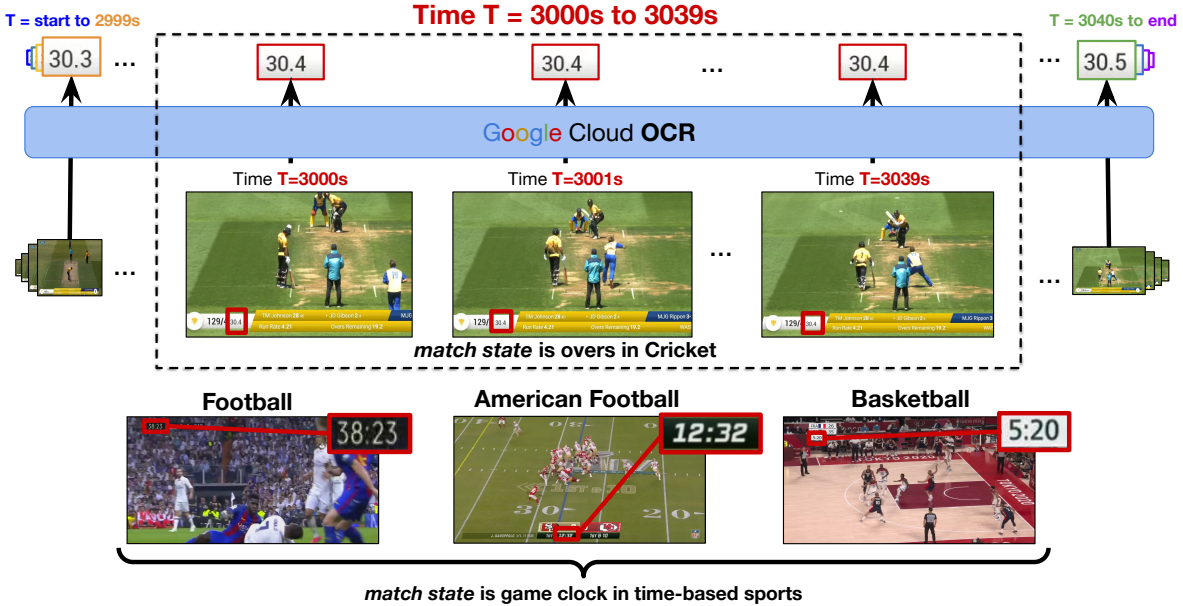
T = start to 2999s

Time T = 3000s to 3039s

T = 3040s to end

30.3 ...

30.4

30.4

...

30.4

... 30.5

Google Cloud **OCR**

Time **T=3000s**

Time **T=3001s**

Time **T=3039s**

...

...

...

...

129/ 30.4

129/ 30.4

129/ 30.4

*match state* is overs in Cricket

**Football**

38:23

**American Football**

12:32

**Basketball**

5:20

*match state* is game clock in time-based sports